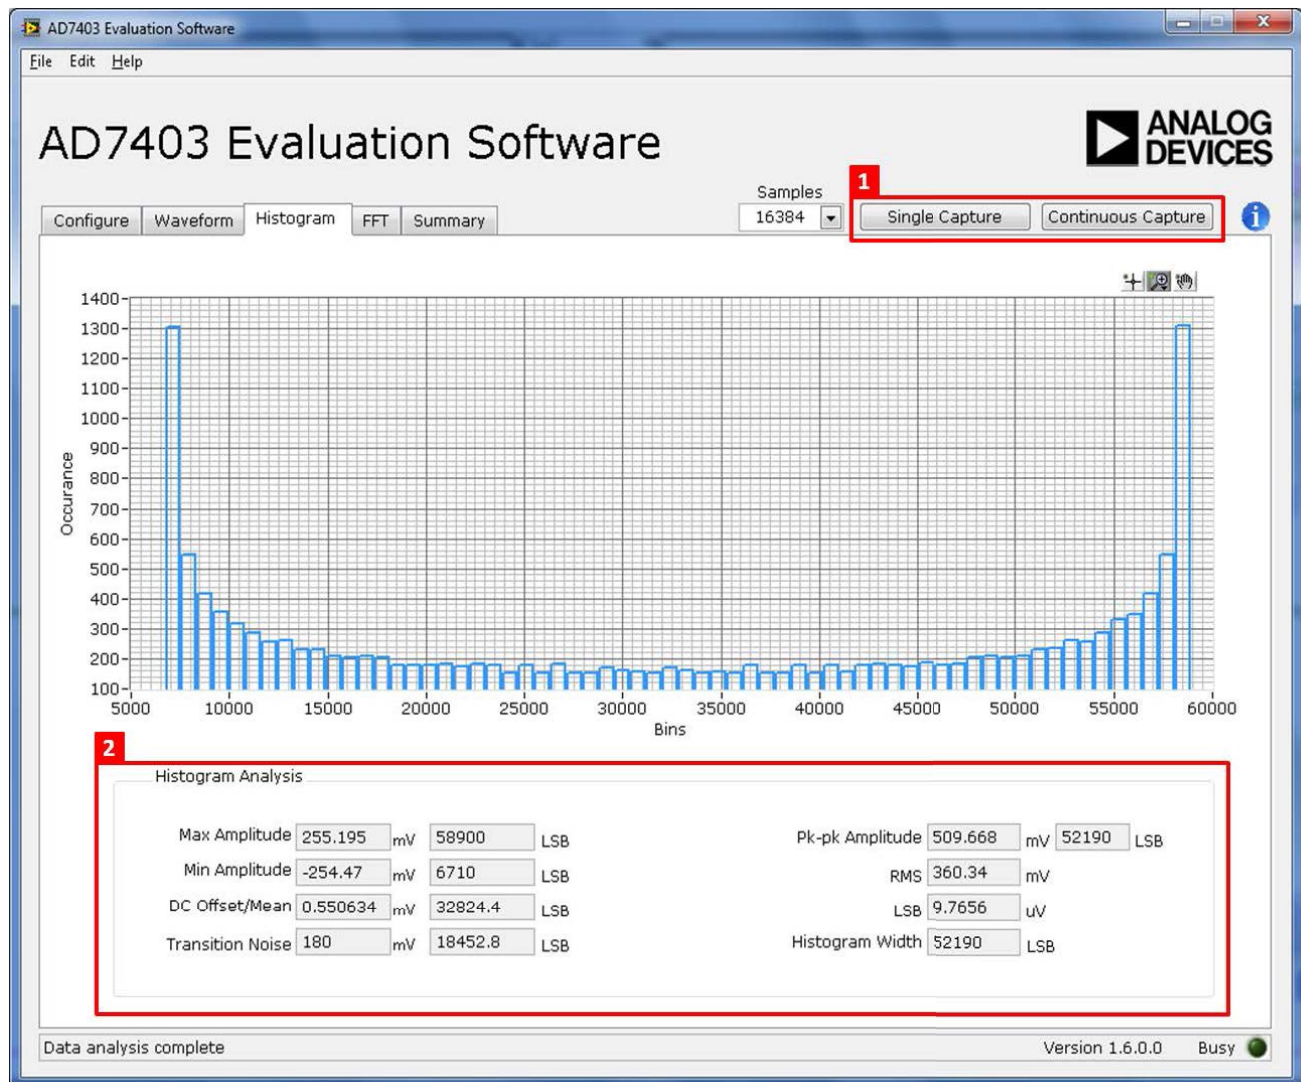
AD7403 Evaluation Software

File Edit Help

AD7403 Evaluation Software

ANALOG DEVICES

Configure | Waveform | Histogram | FFT | Summary

Samples
16384

1
Single Capture
Continuous Capture

1400
1300
1200
1100
1000
900
800
700
600
500
400
300
200
100

Occurance

5000 10000 15000 20000 25000 30000 35000 40000 45000 50000 55000 60000
Bins

2
Histogram Analysis

Max Amplitude 255.195 mV 58900 LSB
Min Amplitude -254.47 mV 6710 LSB
DC Offset/Mean 0.550634 mV 32824.4 LSB
Transition Noise 180 mV 18452.8 LSB

Pk-pk Amplitude 509.668 mV 52190 LSB
RMS 360.34 mV
LSB 9.7656 uV
Histogram Width 52190 LSB

Data analysis complete
Version 1.6.0.0
Busy